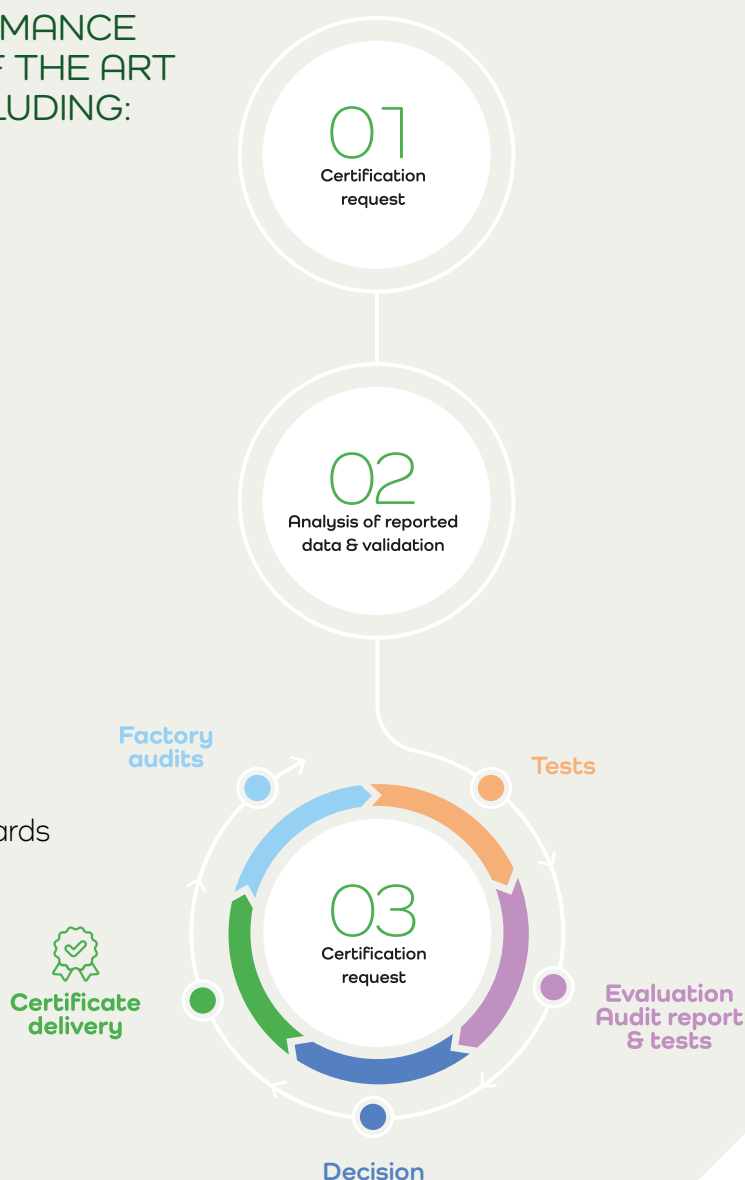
MANCE
F THE ART
LUDING:

01
Certification request

02
Analysis of reported data & validation

Factory audits

Tests

ards

03
Certification request

Certificate delivery

Evaluation Audit report & tests

Decision